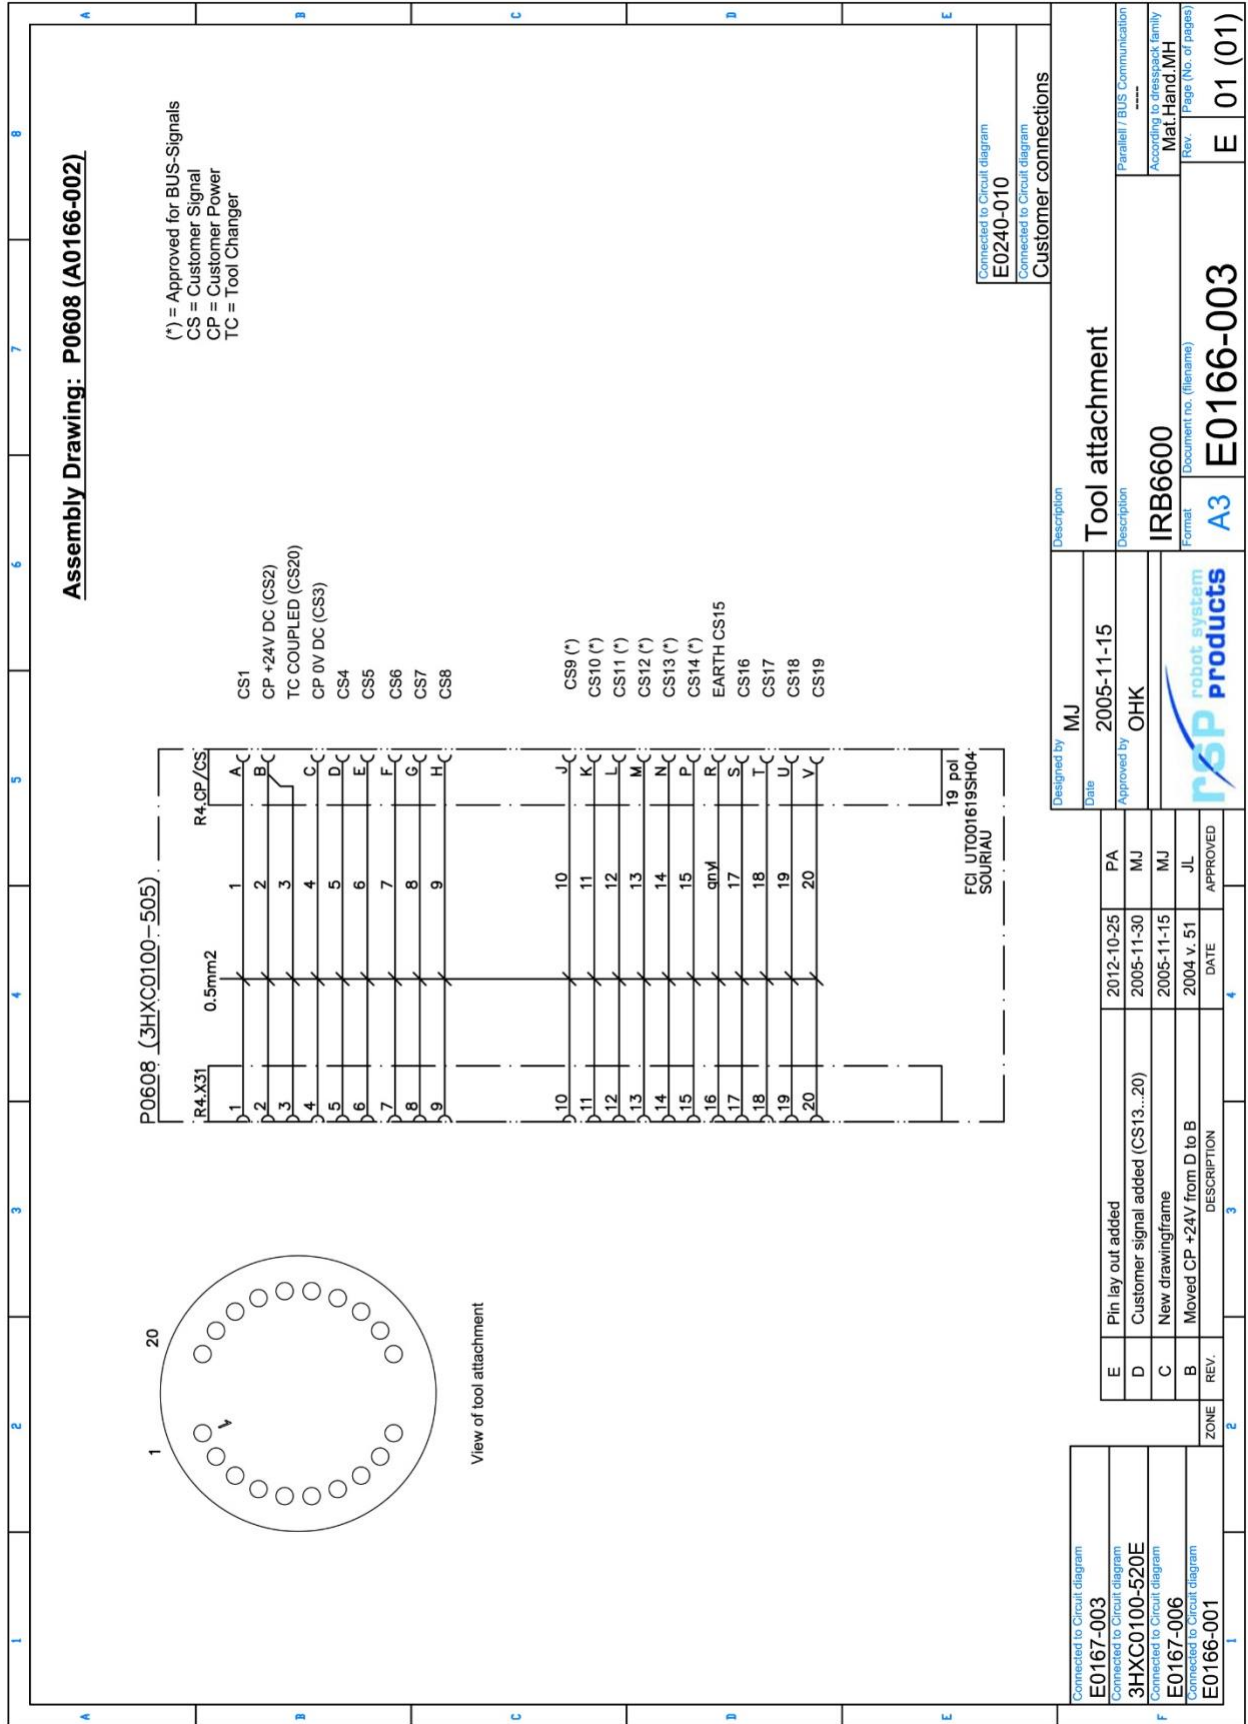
Assembly Drawing: P0608 (A0166-002)

(*) = Approved for BUS-Signals
CS = Customer Signal
CP = Customer Power
TC = Tool Changer

P0608 (3HXC0100-505)

R4.X31

0.5mm2

R4.CP/CS

| R4.X31 | | R4.CP/CS | |
|---|---|---|---|
| 1 | 1 | A | CS1 |
| 2 | 2 | B | CP +24V DC (CS2) |
| 3 | 3 | | TC COUPLED (CS20) |
| 4 | 4 | C | CP 0V DC (CS3) |
| 5 | 5 | D | CS4 |
| 6 | 6 | E | CS5 |
| 7 | 7 | F | CS6 |
| 8 | 8 | G | CS7 |
| 9 | 9 | H | CS8 |
| 10 | 10 | J | CS9 (*) |
| 11 | 11 | K | CS10 (*) |
| 12 | 12 | L | CS11 (*) |
| 13 | 13 | M | CS12 (*) |
| 14 | 14 | N | CS13 (*) |
| 15 | 15 | P | CS14 (*) |
| 16 | gnyl | R | EARTH CS15 |
| 17 | 17 | S | CS16 |
| 18 | 18 | T | CS17 |
| 19 | 19 | U | CS18 |
| 20 | 20 | V | CS19 |

FCI UT001619SH04
SOURIAU
19 pol

1
20
1
View of tool attachment

Connected to Circuit diagram
E0240-010
Connected to Circuit diagram
Customer connections

Connected to Circuit diagram
E0167-003
Connected to Circuit diagram
3HXC0100-520E
Connected to Circuit diagram
E0167-006
Connected to Circuit diagram
E0166-001

| ZONE | REV. | DESCRIPTION | DATE | APPROVED |
|---|---|---|---|---|
| | E | Pin lay out added | 2012-10-25 | PA |
| | D | Customer signal added (CS13...20) | 2005-11-30 | MJ |
| | C | New drawingframe | 2005-11-15 | MJ |
| | B | Moved CP +24V from D to B | 2004 v. 51 | JL |

Designed by
MJ
Date
2005-11-15
Approved by
OHK

rsp robot system products

Description
Tool attachment
Description
IRB6600
Parallell / BUS Communication
-----
According to dresspack family
Mat.Hand.MH
Format
A3
Document no. (filename)
E0166-003
Rev.
E
Page (No. of pages)
01 (01)

A B C D E
1 2 3 4 5 6 7 8